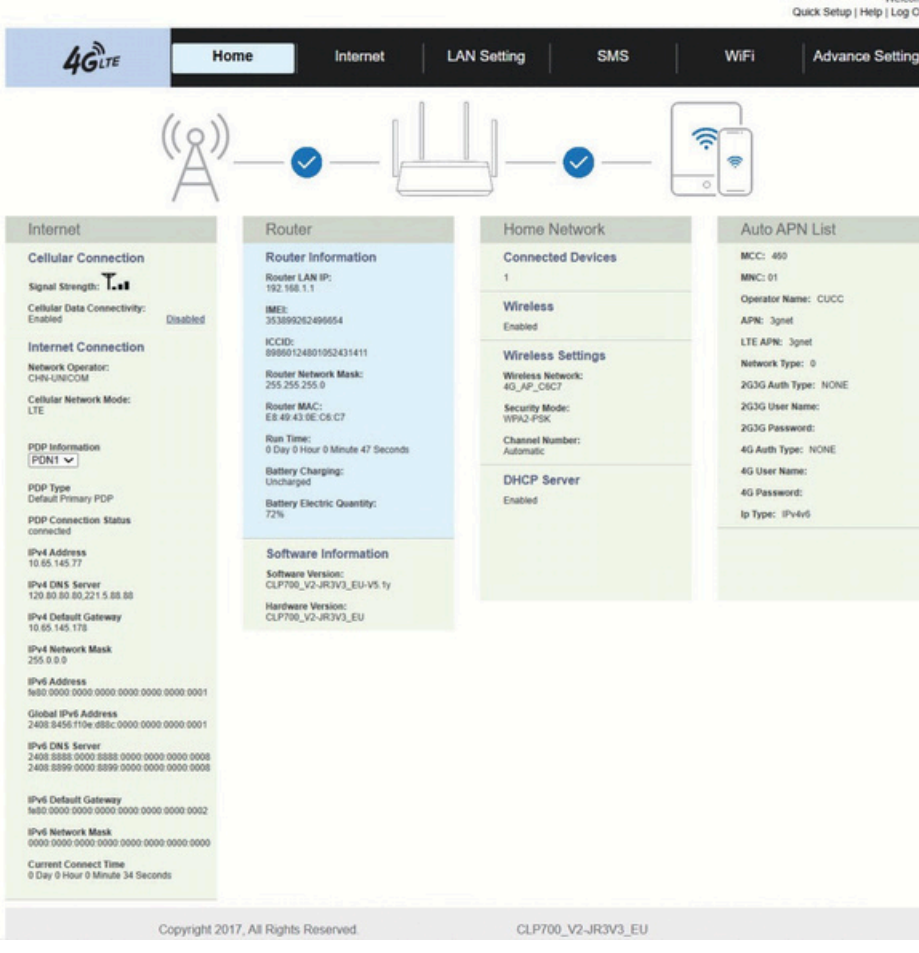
Quick Setup | Help | Log O

4G LTE

Home | Internet | LAN Setting | SMS | WiFi | Advance Setting

Internet

Cellular Connection

Signal Strength:

Cellular Data Connectivity:
Enabled Disabled

Internet Connection

Network Operator:
CHN-UNICOM

Cellular Network Mode:
LTE

PDP Information
PDN1

PDP Type
Default Primary PDP

PDP Connection Status
connected

IPv4 Address
10.65.145.77

IPv4 DNS Server
120.80.80.80,221.5.88.88

IPv4 Default Gateway
10.65.145.178

IPv4 Network Mask
255.0.0.0

IPv6 Address
fe80:0000:0000:0000:0000:0000:0000:0001

Global IPv6 Address
2408:8456:f10e:d88c:0000:0000:0000:0001

IPv6 DNS Server
2408:8888:0000:8888:0000:0000:0000:0008
2408:8899:0000:8899:0000:0000:0000:0008

IPv6 Default Gateway
fe80:0000:0000:0000:0000:0000:0000:0002

IPv6 Network Mask
0000:0000:0000:0000:0000:0000:0000:0000

Current Connect Time
0 Day 0 Hour 0 Minute 34 Seconds

Router

Router Information

Router LAN IP:
192.168.1.1

IMEI:
353899262496654

ICCID:
89860124801052431411

Router Network Mask:
255.255.255.0

Router MAC:
E8:49:43:0E:C6:C7

Run Time:
0 Day 0 Hour 0 Minute 47 Seconds

Battery Charging:
Uncharged

Battery Electric Quantity:
72%

Software Information

Software Version:
CLP700_V2-JR3V3_EU-V5.1y

Hardware Version:
CLP700_V2-JR3V3_EU

Home Network

Connected Devices
1

Wireless
Enabled

Wireless Settings

Wireless Network:
4G_AP_C6C7

Security Mode:
WPA2-PSK

Channel Number:
Automatic

DHCP Server
Enabled

Auto APN List

MCC: 460
MNC: 01
Operator Name: CUCC
APN: 3gnet
LTE APN: 3gnet
Network Type: 0
2G3G Auth Type: NONE
2G3G User Name:
2G3G Password:
4G Auth Type: NONE
4G User Name:
4G Password:
Ip Type: IPv4v6

Copyright 2017, All Rights Reserved. CLP700_V2-JR3V3_EU